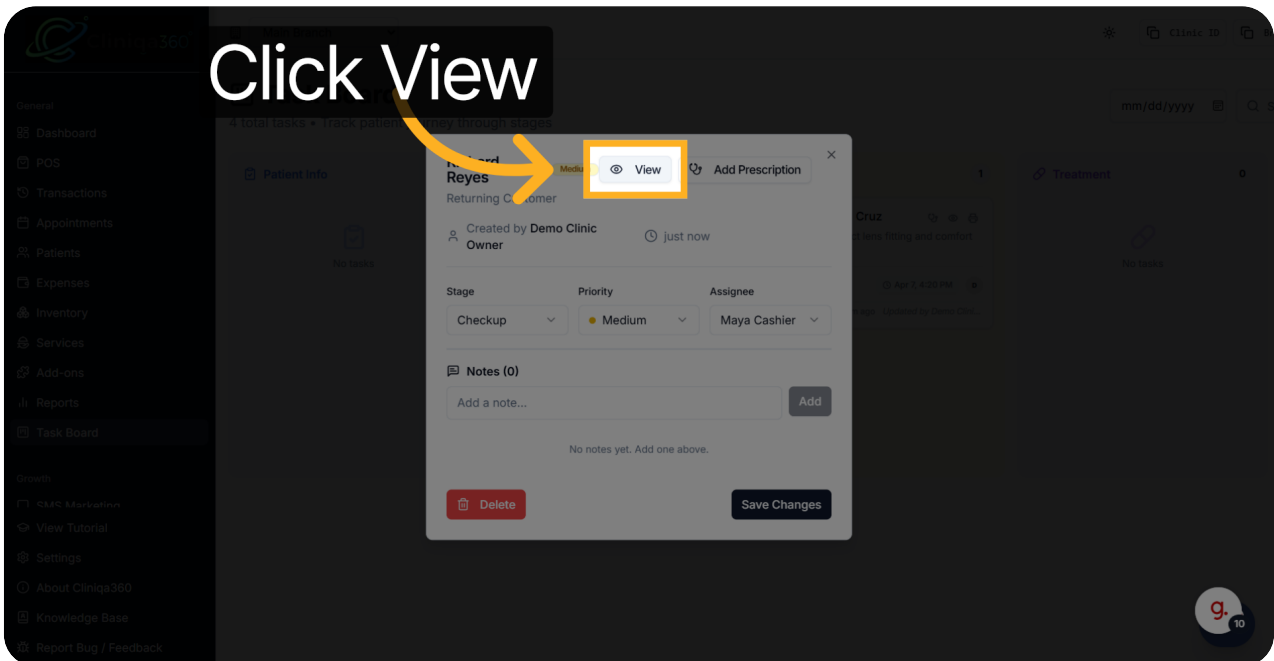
Click View

Cliniqa360

General
Dashboard
POS
Transactions
Appointments
Patients
Expenses
Inventory
Services
Add-ons
Reports
Task Board

Growth
SMS Marketing
View Tutorial
Settings
About Cliniqa360
Knowledge Base
Report Bug / Feedback

Clinic ID

4 total tasks • Track patient journey through stages

mm/dd/yyyy

Patient Info
No tasks

1
Cruz
lens fitting and comfort
Apr 7, 4:30 PM

Treatment 0
No tasks

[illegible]ard Reyes
Medium
View
Add Prescription
Returning Customer

Created by Demo Clinic Owner
just now

Stage
Checkup
Priority
Medium
Assignee
Maya Cashier

Notes (0)
Add a note...
Add
No notes yet. Add one above.

Delete
Save Changes

g.
10